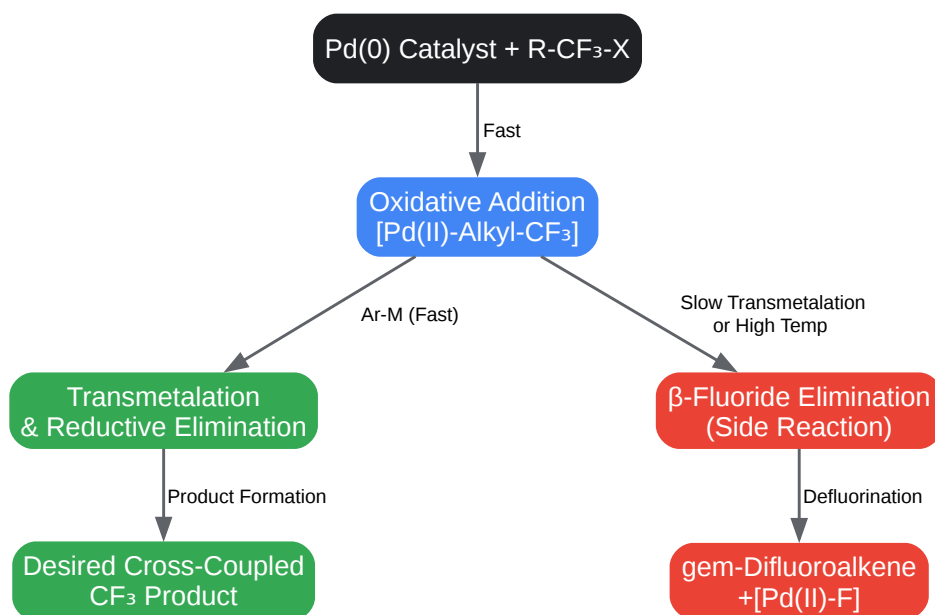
Pd(0) Catalyst + R-$CF_3$-X

Fast

Oxidative Addition
[Pd(II)-Alkyl-$CF_3$]

Ar-M (Fast)

Slow Transmetalation
or High Temp

Transmetalation
& Reductive Elimination

β-Fluoride Elimination
(Side Reaction)

Product Formation

Defluorination

Desired Cross-Coupled
$CF_3$ Product

gem-Difluoroalkene
+[Pd(II)-F]